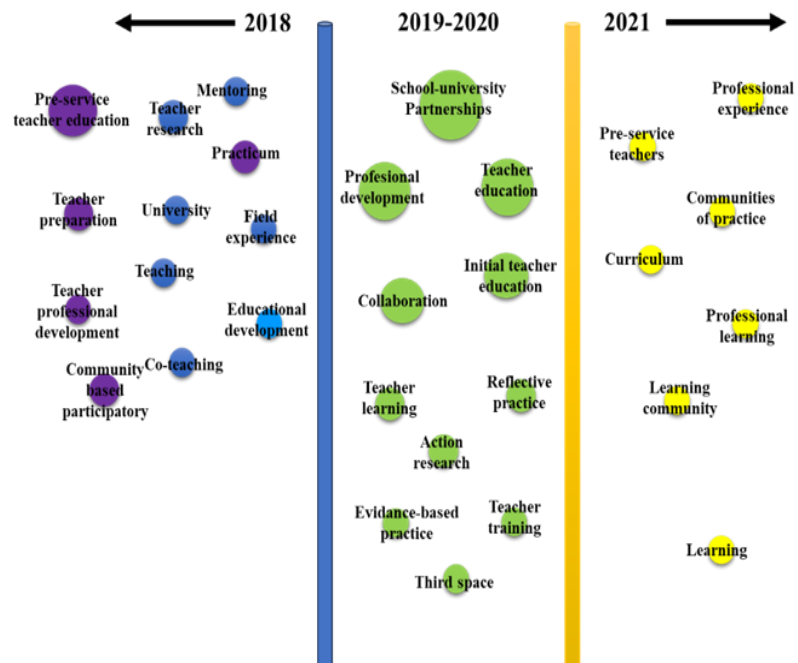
2018

2019-2020

2021

Pre-service teacher education

Teacher research

Mentoring

Practicum

Teacher preparation

University

Field experience

Teaching

Teacher professional development

Educational development

Community based participatory

Co-teaching

School-university Partnerships

Profesional development

Teacher education

Collaboration

Initial teacher education

Teacher learning

Reflective practice

Action research

Evidance-based practice

Teacher training

Third space

Professional experience

Pre-service teachers

Communities of practice

Curriculum

Professional learning

Learning community

Learning